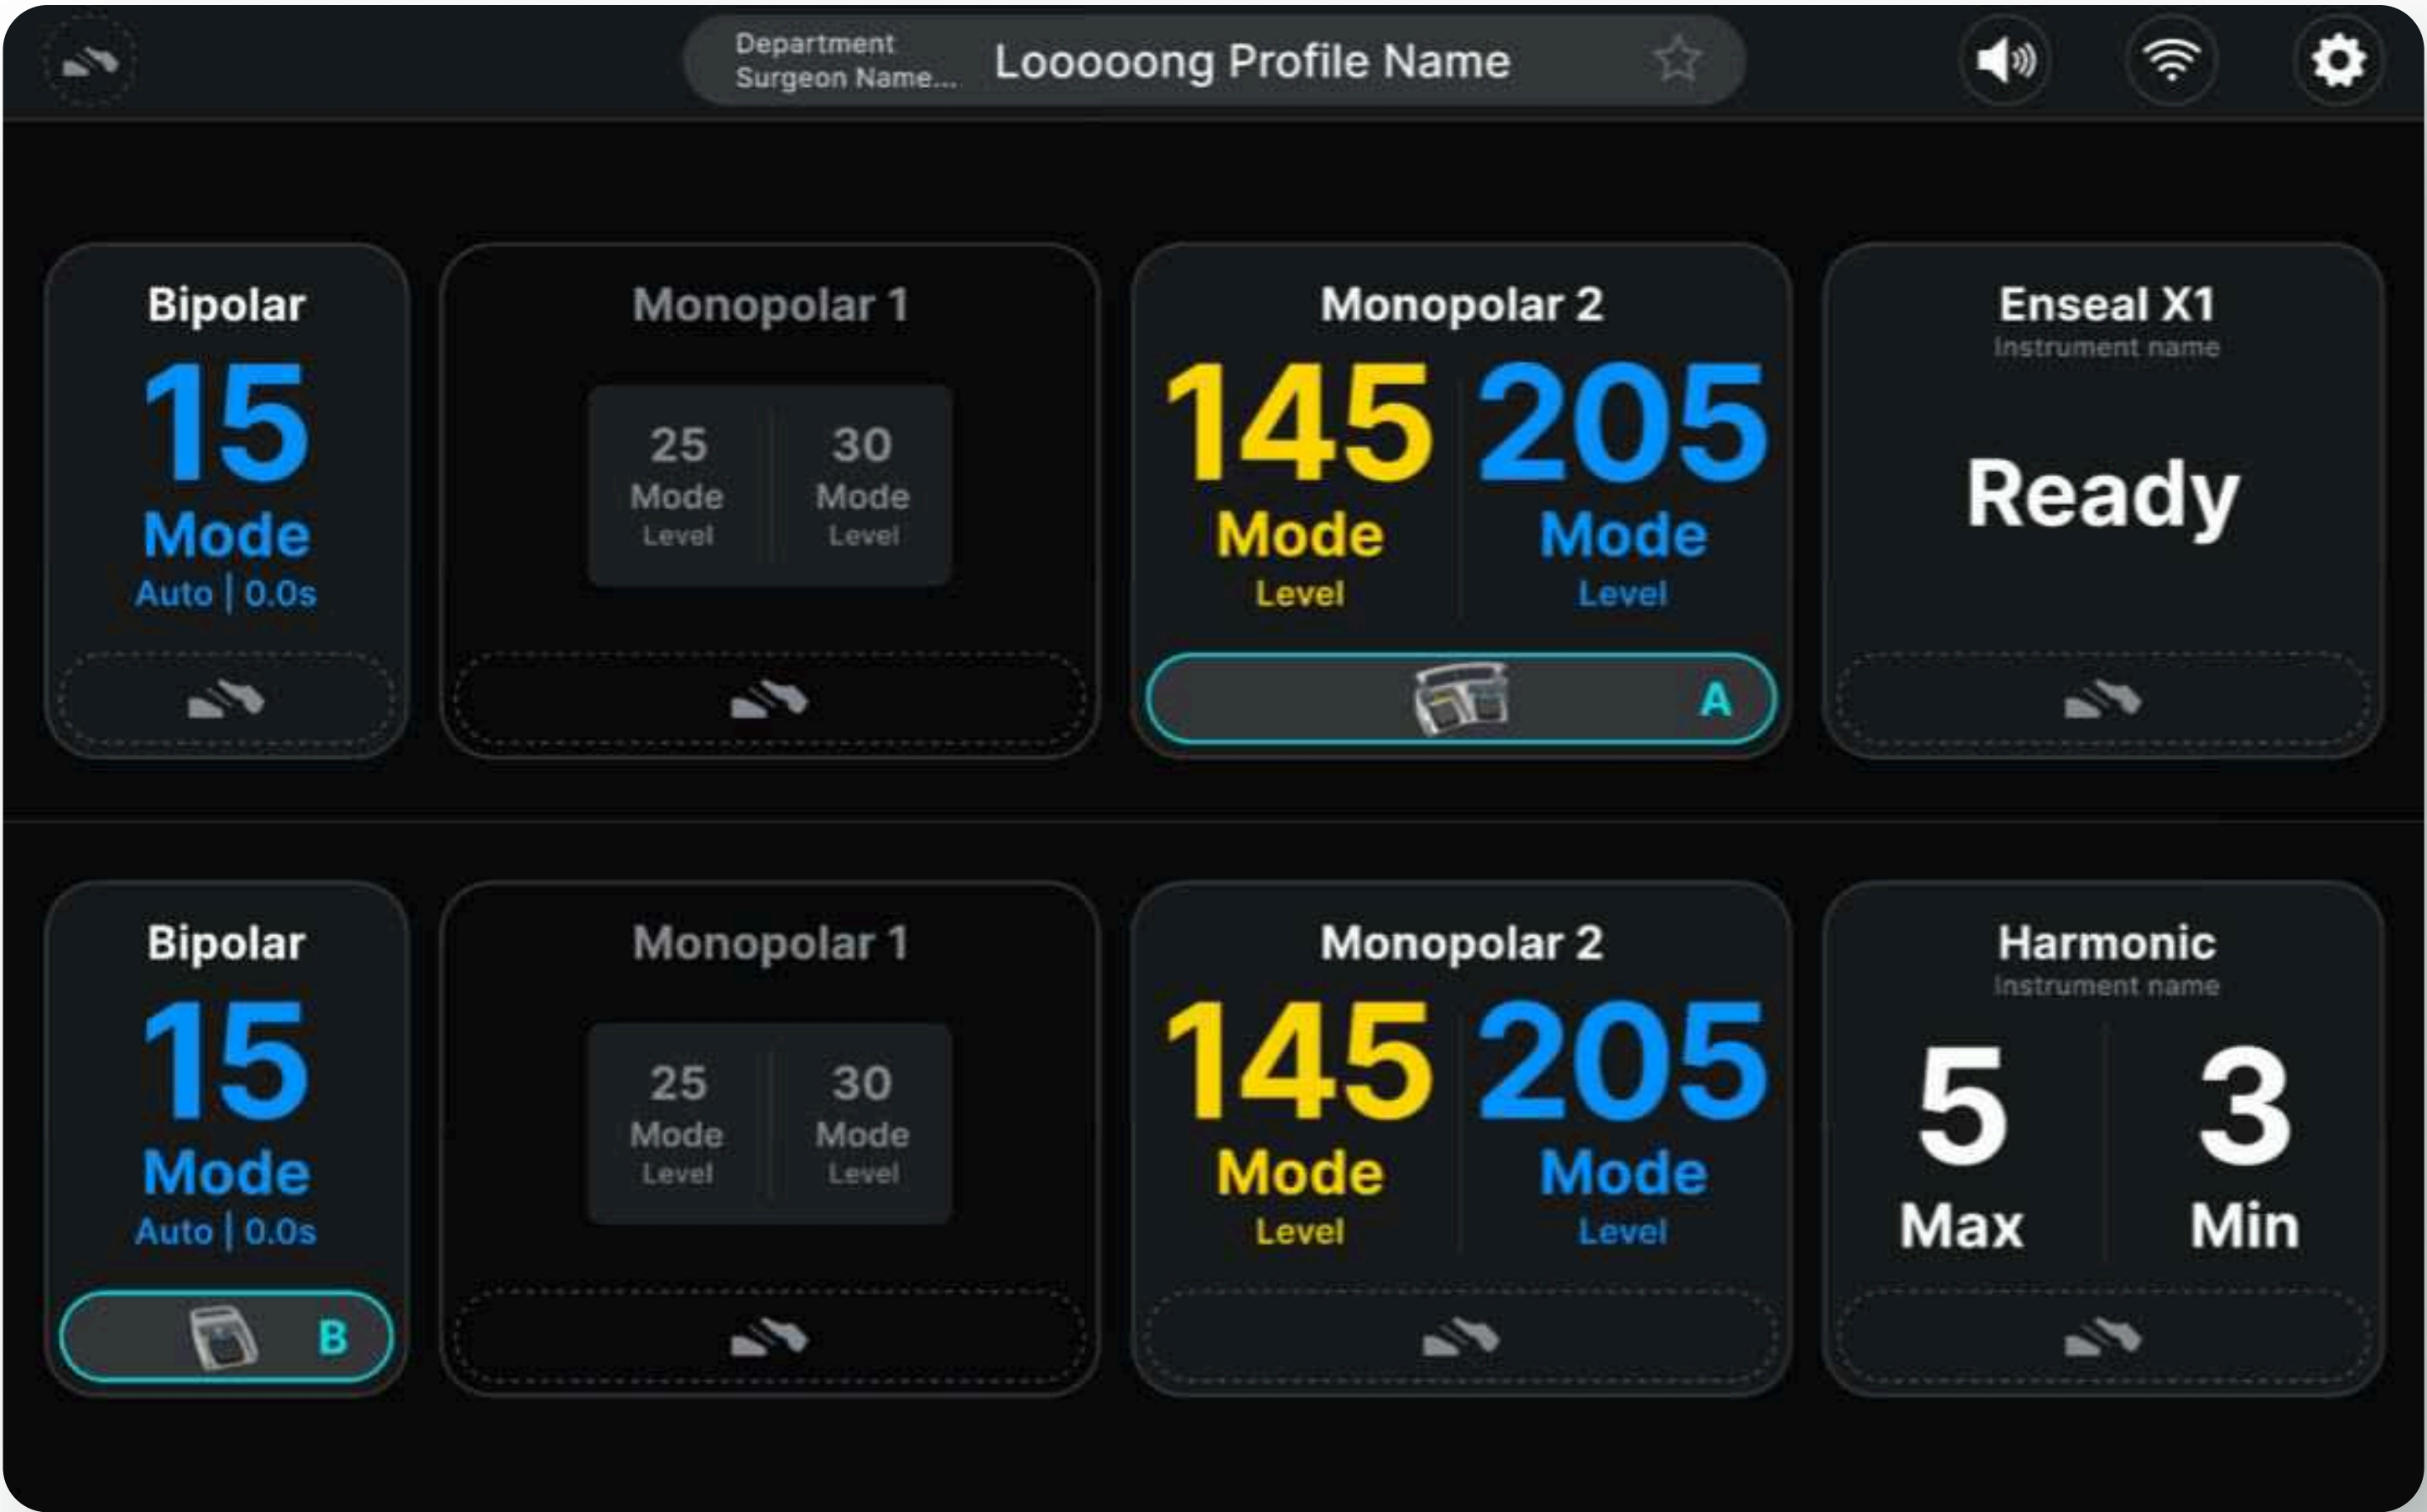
Department
Surgeon Name...
Looooong Profile Name

Bipolar
15
Mode
Auto | 0.0s

Monopolar 1
25
Mode
Level
30
Mode
Level

Monopolar 2
145
Mode
Level
205
Mode
Level
A

Enseal X1
Instrument name
Ready

Bipolar
15
Mode
Auto | 0.0s
B

Monopolar 1
25
Mode
Level
30
Mode
Level

Monopolar 2
145
Mode
Level
205
Mode
Level

Harmonic
Instrument name
5
Max
3
Min